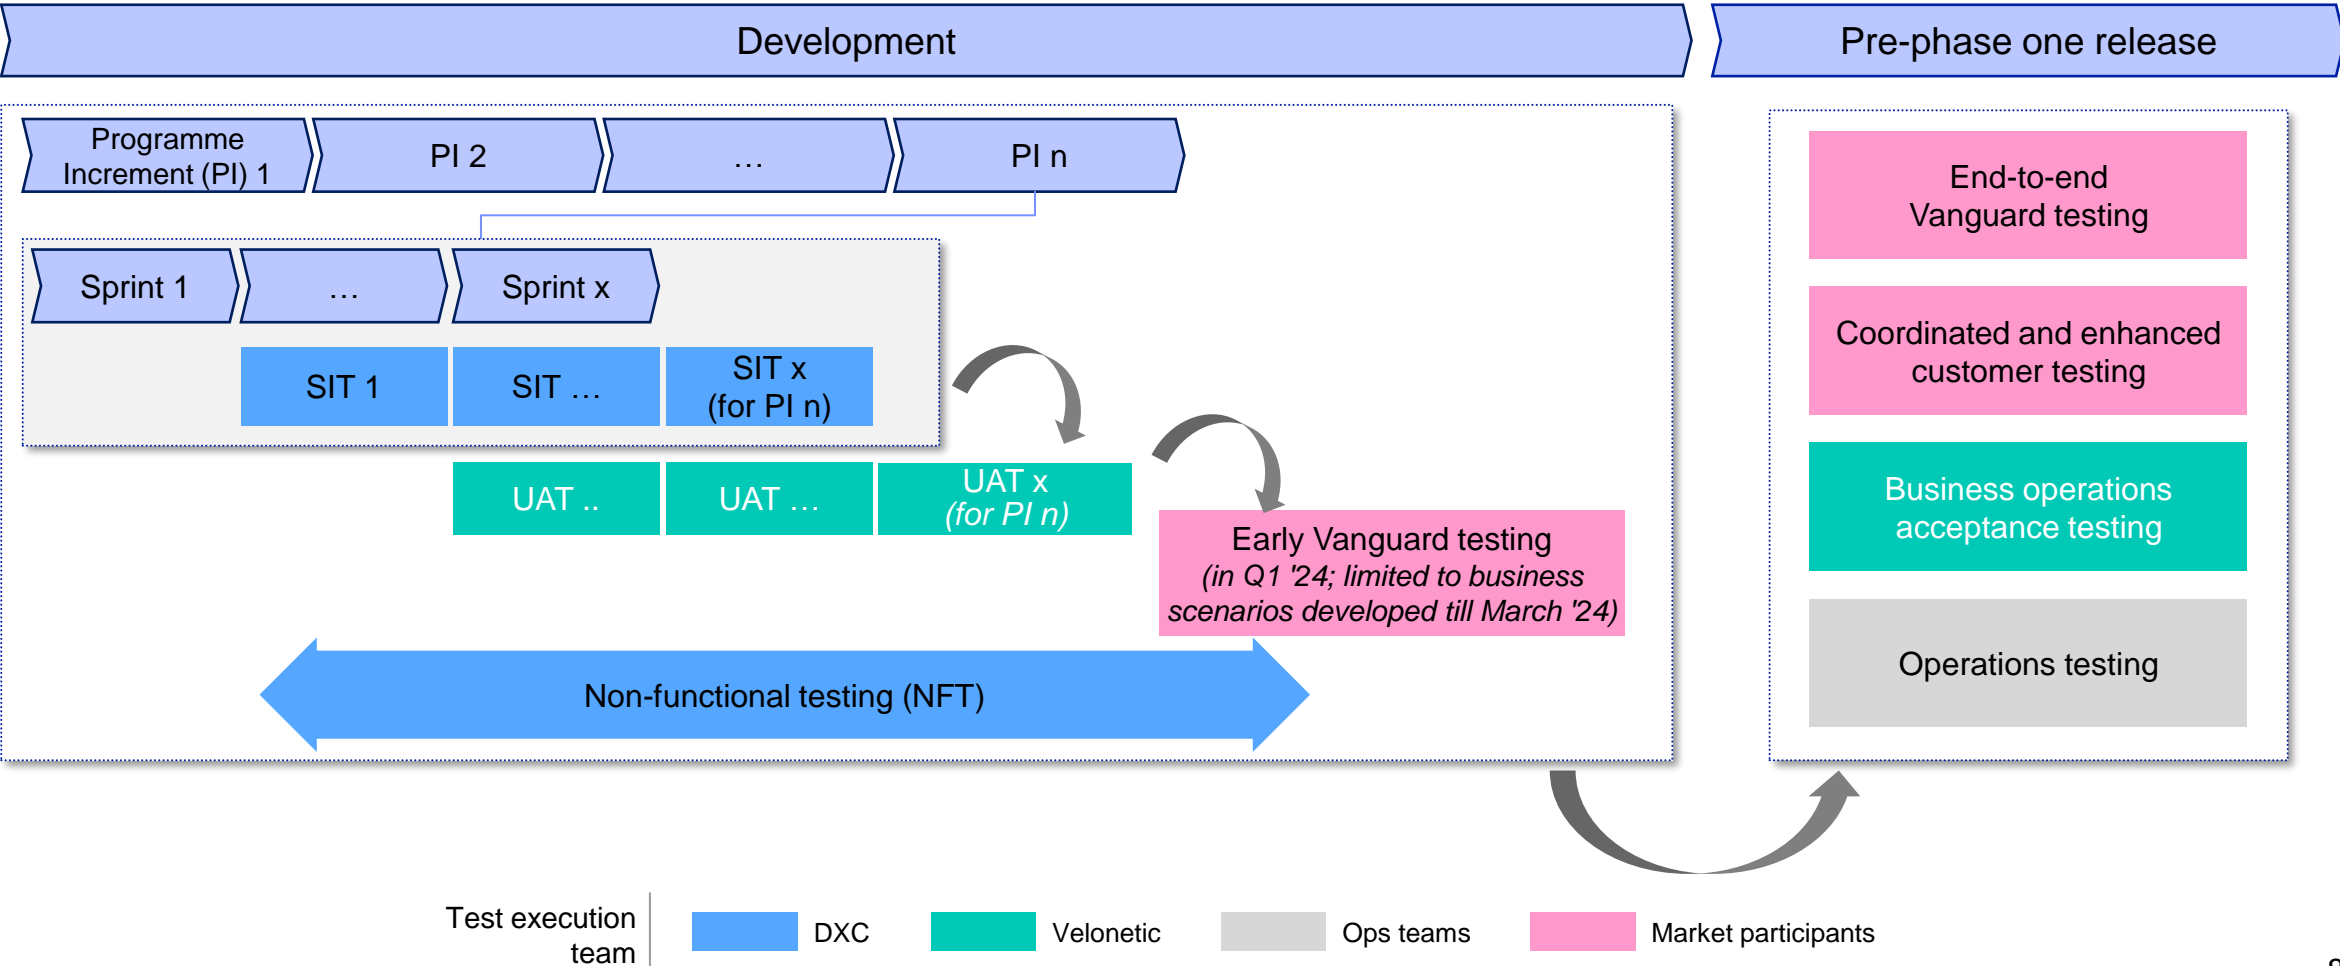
Development

Pre-phase one release

Programme Increment (PI) 1

PI 2

…

PI n

Sprint 1

…

Sprint x

SIT 1

SIT …

SIT x (for PI n)

UAT ..

UAT …

UAT x *(for PI n)*

Early Vanguard testing *(in Q1 '24; limited to business scenarios developed till March '24)*

Non-functional testing (NFT)

End-to-end Vanguard testing

Coordinated and enhanced customer testing

Business operations acceptance testing

Operations testing

Test execution team

DXC

Velonetic

Ops teams

Market participants